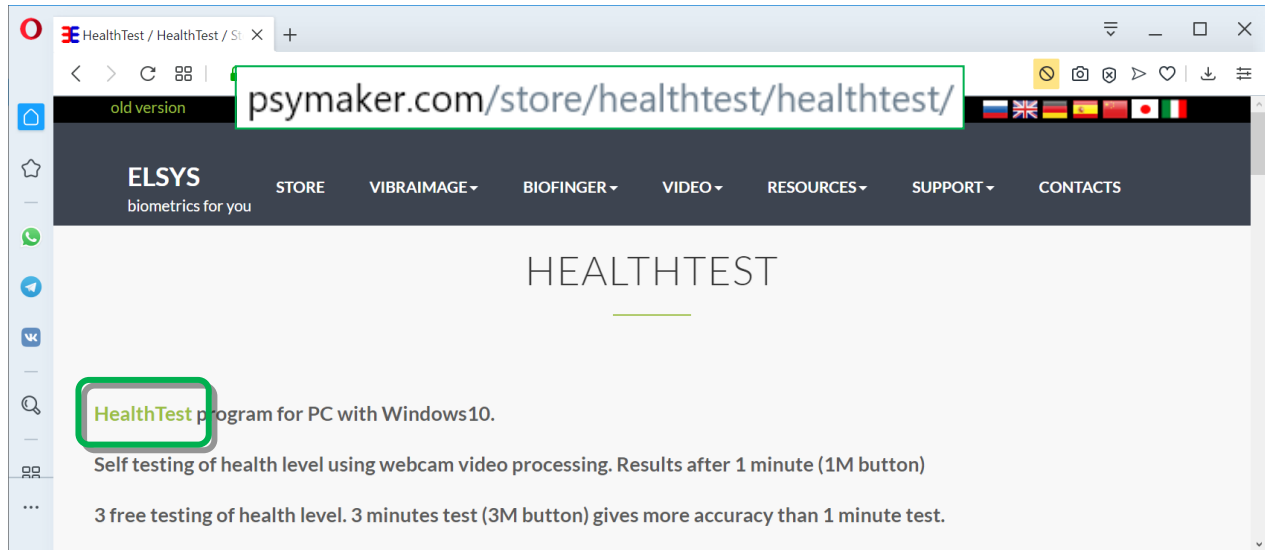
HealthTest / HealthTest / St

psymaker.com/store/healthtest/healthtest/

old version

ELSYS
biometrics for you

STORE VIBRAIMAGE BIOFINGER VIDEO RESOURCES SUPPORT CONTACTS

HEALTHTEST

HealthTest program for PC with Windows10.

Self testing of health level using webcam video processing. Results after 1 minute (1M button)

3 free testing of health level. 3 minutes test (3M button) gives more accuracy than 1 minute test.